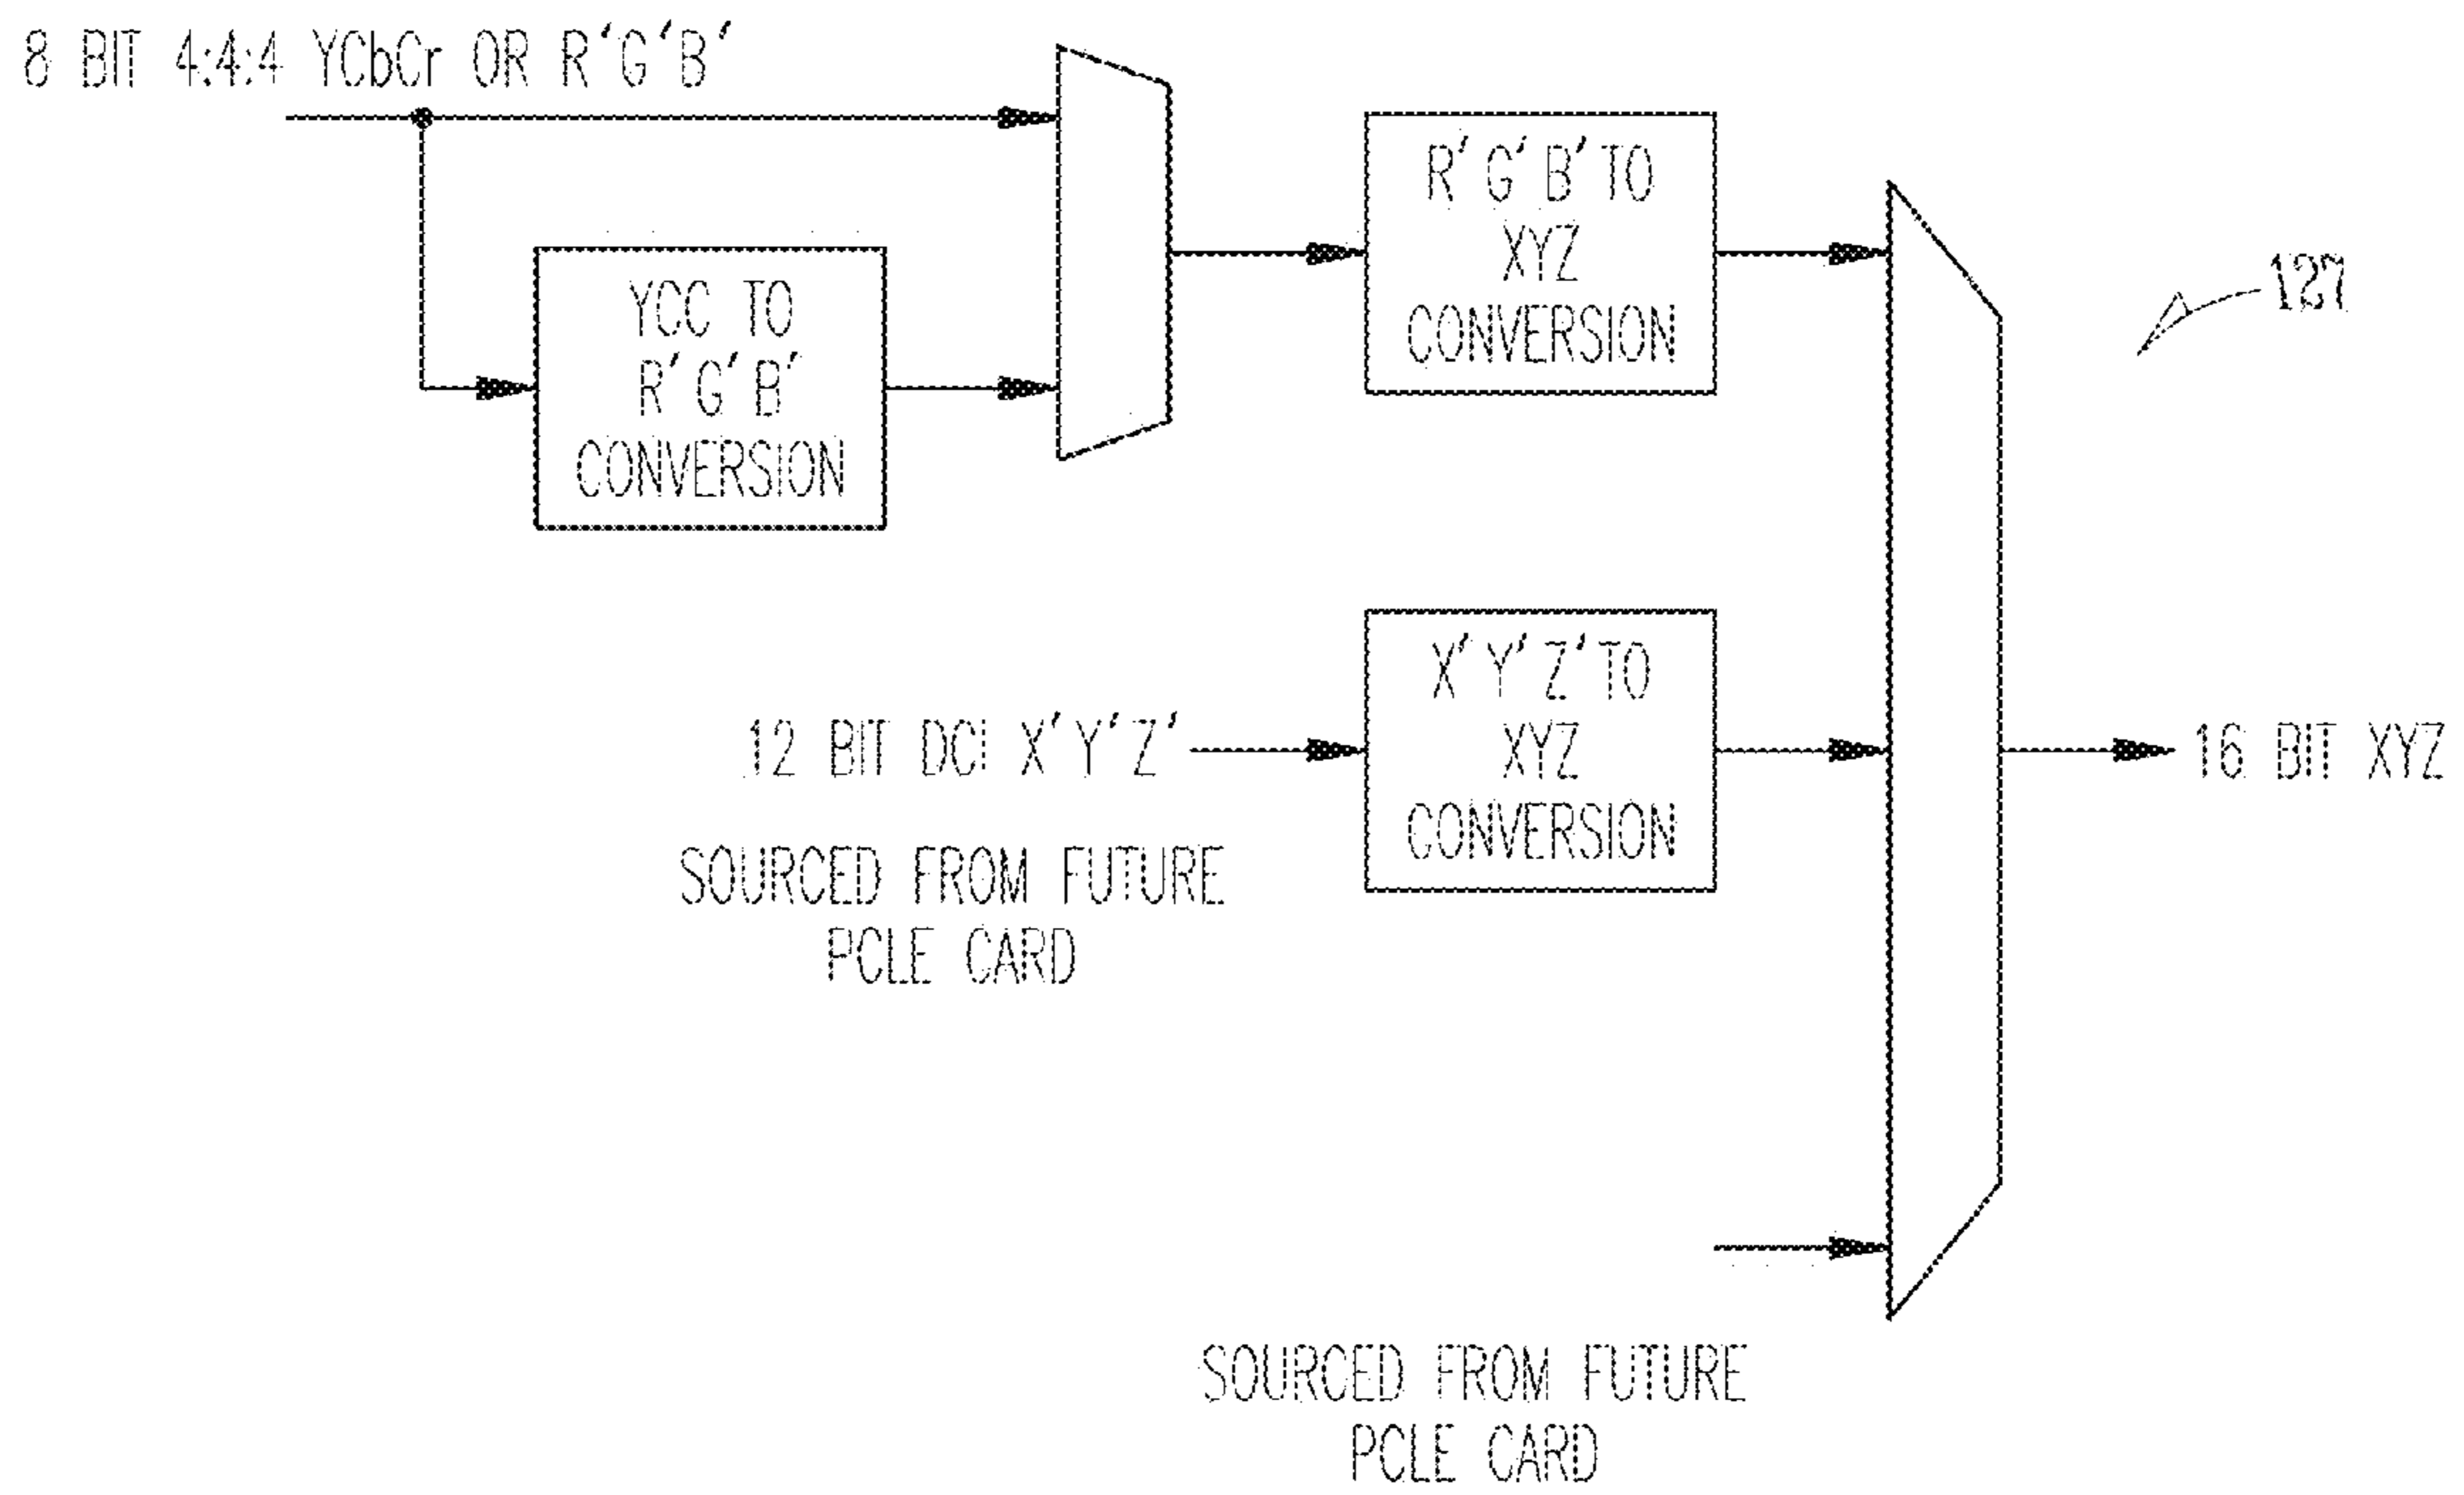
8 BIT 4:4:4 YCbCr OR R'G'B'

R'G'B' TO XYZ CONVERSION

127

YCC TO R'G'B' CONVERSION

X'Y'Z' TO XYZ CONVERSION

12 BIT DCI X'Y'Z'

16 BIT XYZ

SOURCED FROM FUTURE PCLE CARD

SOURCED FROM FUTURE PCLE CARD